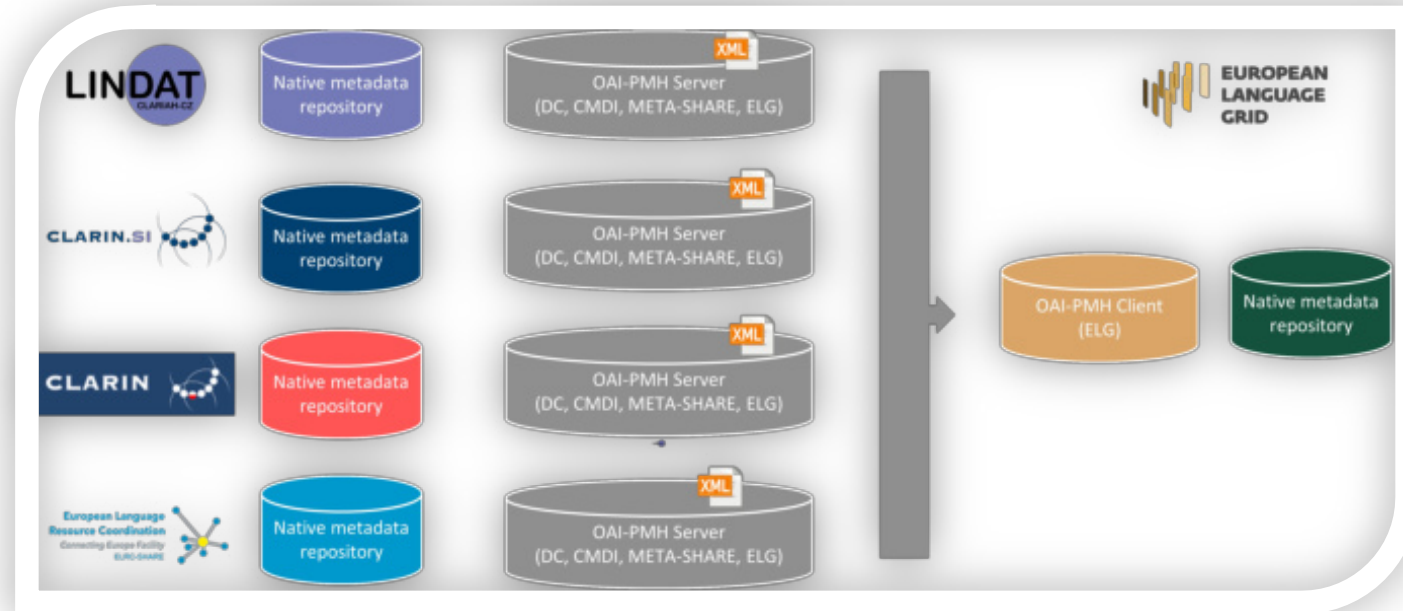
LINDAT
CLARIAH-CZ

Native metadata repository

XML
OAI-PMH Server
(DC, CMDI, META-SHARE, ELG)

EUROPEAN LANGUAGE GRID

CLARIN.SI

Native metadata repository

XML
OAI-PMH Server
(DC, CMDI, META-SHARE, ELG)

OAI-PMH Client
(ELG)

Native metadata repository

CLARIN

Native metadata repository

XML
OAI-PMH Server
(DC, CMDI, META-SHARE, ELG)

European Language Resource Coordination
Connecting Europe Facility
ELRC-SHARE

Native metadata repository

XML
OAI-PMH Server
(DC, CMDI, META-SHARE, ELG)